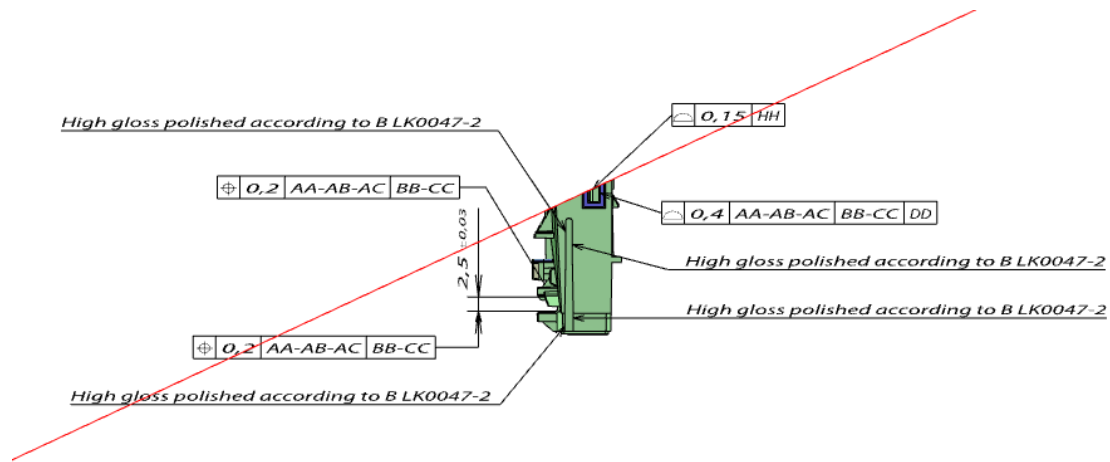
High gloss polished according to B LK0047-2

| ⌓ | 0,15 | HH |
|---|---|---|

| ⌖ | 0,2 | AA-AB-AC | BB-CC |
|---|---|---|---|

| ⌓ | 0,4 | AA-AB-AC | BB-CC | DD |
|---|---|---|---|---|

$2,5^{\pm 0,03}$

High gloss polished according to B LK0047-2

High gloss polished according to B LK0047-2

| ⌖ | 0,2 | AA-AB-AC | BB-CC |
|---|---|---|---|

High gloss polished according to B LK0047-2